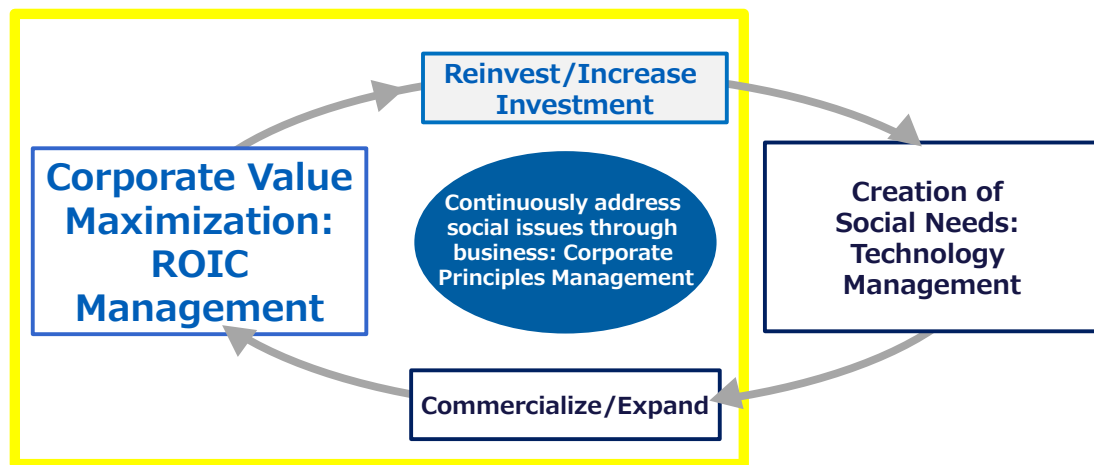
Reinvest/Increase Investment

Corporate Value Maximization: ROIC Management

Continuously address social issues through business: Corporate Principles Management

Creation of Social Needs: Technology Management

Commercialize/Expand